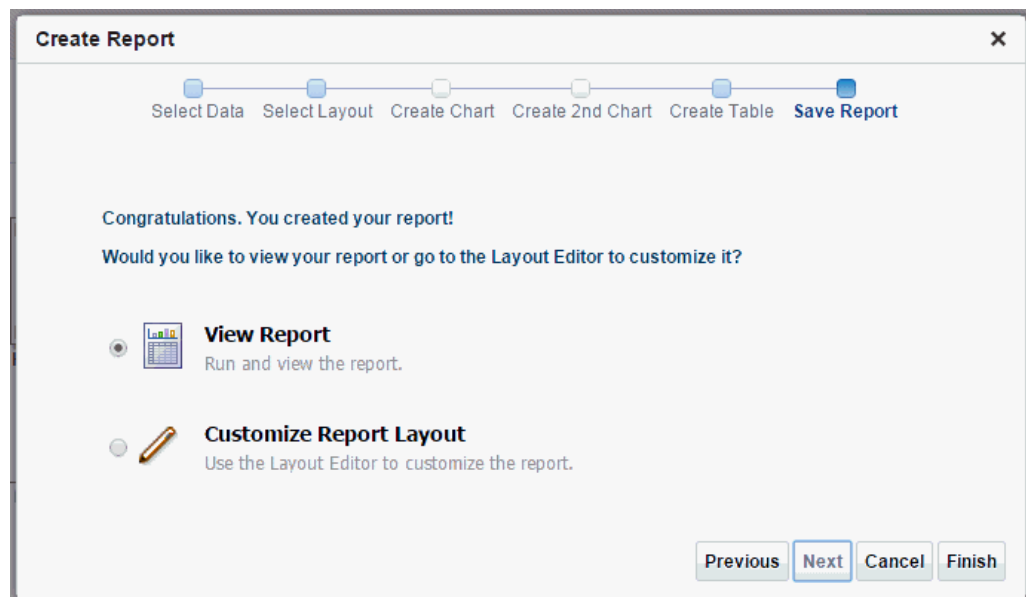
Create Report

×

Select Data Select Layout Create Chart Create 2nd Chart Create Table Save Report

Congratulations. You created your report!

Would you like to view your report or go to the Layout Editor to customize it?

View Report
Run and view the report.

Customize Report Layout
Use the Layout Editor to customize the report.

Previous Next Cancel Finish